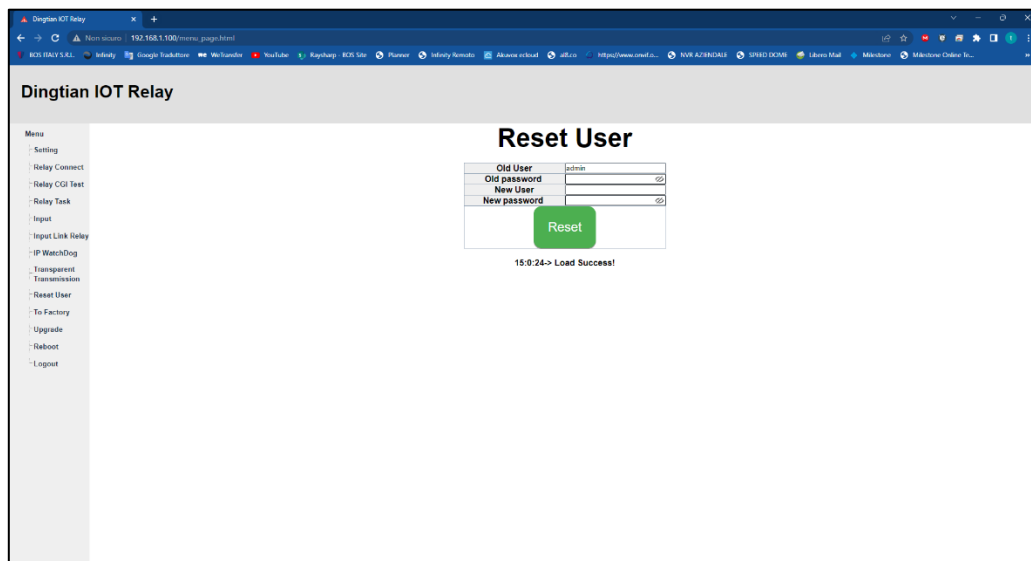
Dingtian IOT Relay ×  +

Non sicuro | 192.168.1.100/menu_page.html

BOS ITALY S.R.L.  Infinity  Google Traduttore  WeTransfer  YouTube  Raysharp - BOS Site  Planner  Infinity Remoto  Akuvox ecloud  all.co  https://www.onvif.o...  NVR AZIENDALE  SPEED DOME  Libero Mail  Milestone  Milestone Online Tr...

Dingtian IOT Relay

Menu
Setting
Relay Connect
Relay CGI Test
Relay Task
Input
Input Link Relay
IP WatchDog
Transparent Transmission
Reset User
To Factory
Upgrade
Reboot
Logout

Reset User

| Old User | admin |
|---|---|
| Old password | |
| New User | |
| New password | |

Reset

15:0:24-> Load Success!